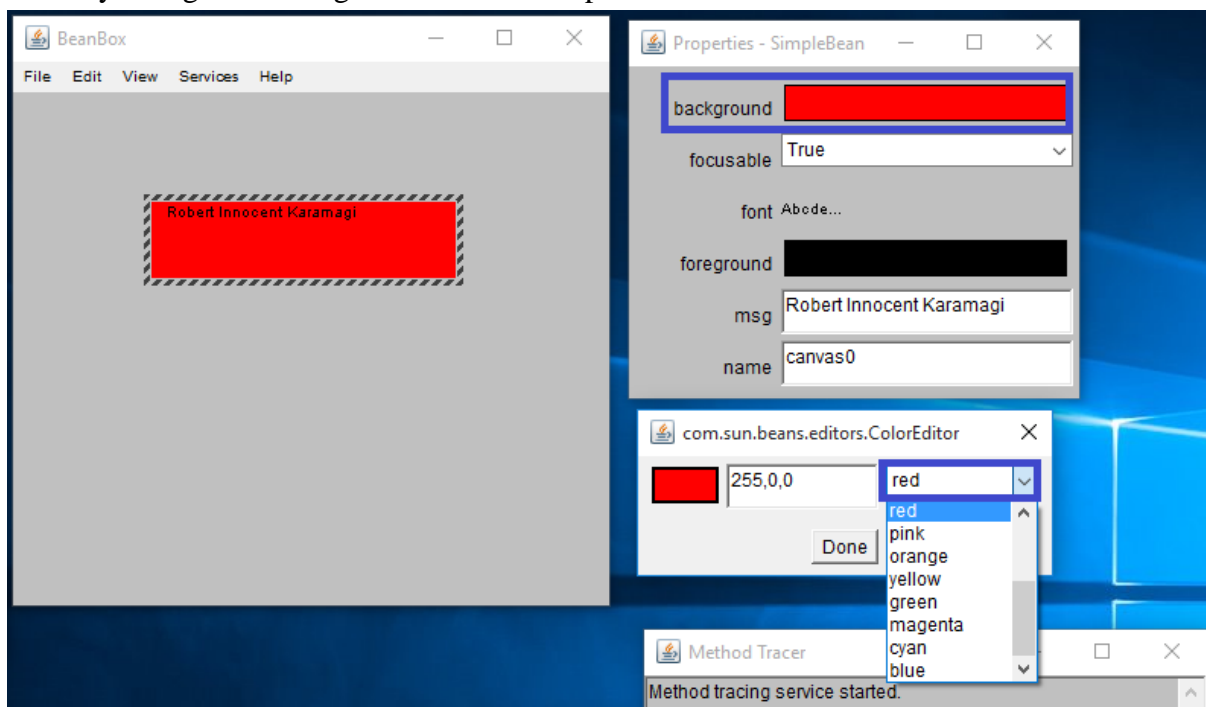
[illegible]

BeanBox

File Edit View Services Help

Robert Innocent Karamagi

Properties - SimpleBean

background

focusable True

font Abcde...

foreground

msg Robert Innocent Karamagi

name canvas0

com.sun.beans.editors.ColorEditor

255,0,0

red

red
pink
orange
yellow
green
magenta
cyan
blue

Done

Method Tracer

Method tracing service started.